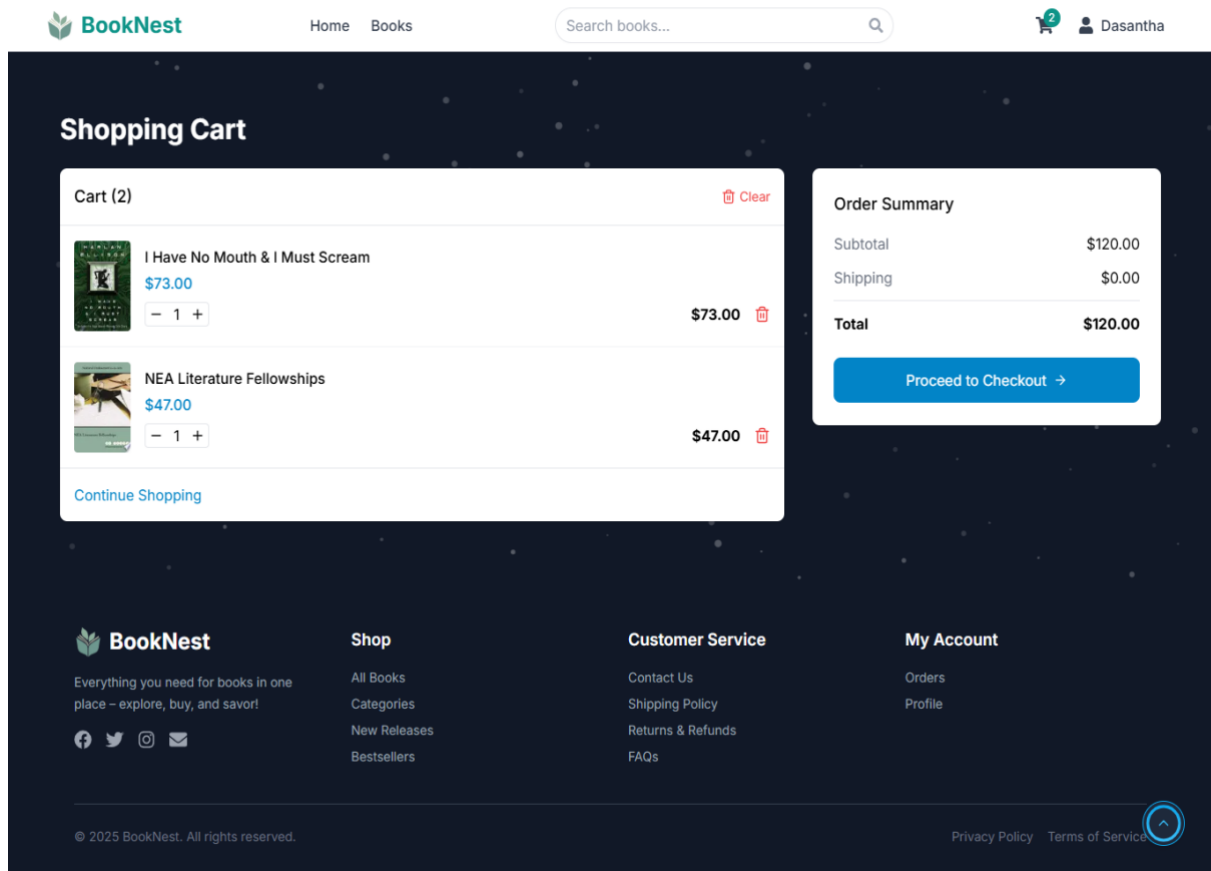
BookNest Home Books Search books... 2 Dasantha

Shopping Cart

Cart (2) Clear

HARLAN ELLISON
I HAVE NO MOUTH & I MUST SCREAM

I Have No Mouth & I Must Scream
$73.00
− 1 +
$73.00

NEA Literature Fellowships
$47.00
− 1 +
$47.00

Continue Shopping

Order Summary
Subtotal $120.00
Shipping $0.00
Total $120.00
Proceed to Checkout →

BookNest
Everything you need for books in one place – explore, buy, and savor!

Shop
All Books
Categories
New Releases
Bestsellers

Customer Service
Contact Us
Shipping Policy
Returns & Refunds
FAQs

My Account
Orders
Profile

© 2025 BookNest. All rights reserved.
Privacy Policy Terms of Service